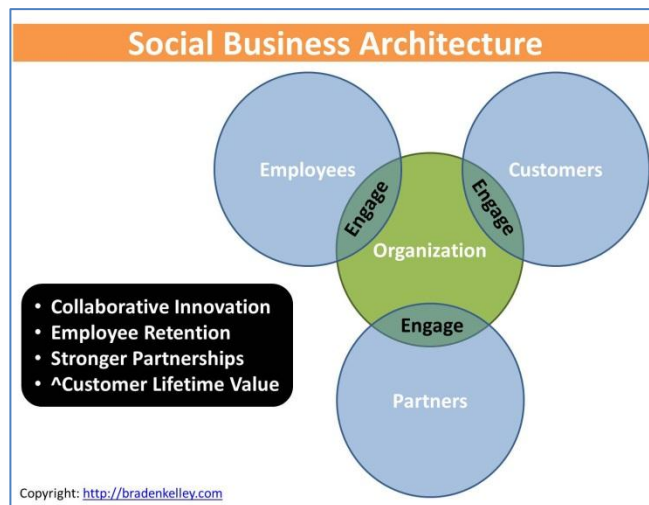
Social Business Architecture

Employees

Customers

Engage

Engage

Organization

Engage

Partners

- Collaborative Innovation
- Employee Retention
- Stronger Partnerships
- ^Customer Lifetime Value

Copyright: http://bradenkelley.com